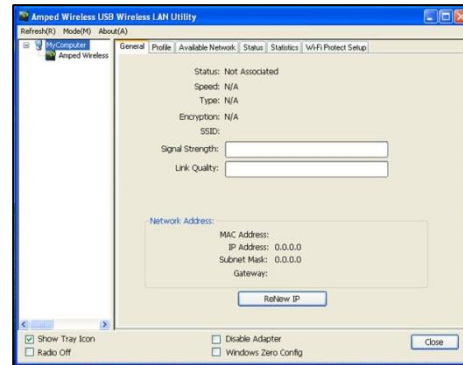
Amped Wireless USB Wireless LAN Utility

Refresh(R) Mode(M) About(A)

MyComputer
Amped Wireless

General | Profile | Available Network | Status | Statistics | Wi-Fi Protect Setup

Status: Not Associated
Speed: N/A
Type: N/A
Encryption: N/A
SSID:
Signal Strength:
Link Quality:

Network Address:
MAC Address:
IP Address: 0.0.0.0
Subnet Mask: 0.0.0.0
Gateway:

ReNew IP

Show Tray Icon
Radio Off
Disable Adapter
Windows Zero Config
Close